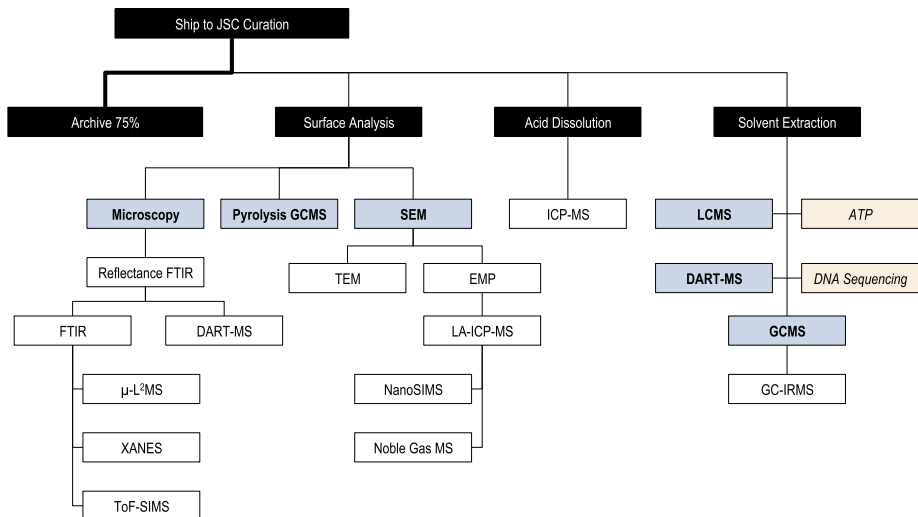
Ship to JSC Curation

Archive 75%

Surface Analysis

Acid Dissolution

Solvent Extraction

Microscopy

Pyrolysis GCMS

SEM

ICP-MS

LCMS

ATP

Reflectance FTIR

TEM

EMP

DART-MS

DNA Sequencing

FTIR

DART-MS

LA-ICP-MS

GCMS

μ-L$^2$MS

NanoSIMS

GC-IRMS

XANES

Noble Gas MS

ToF-SIMS